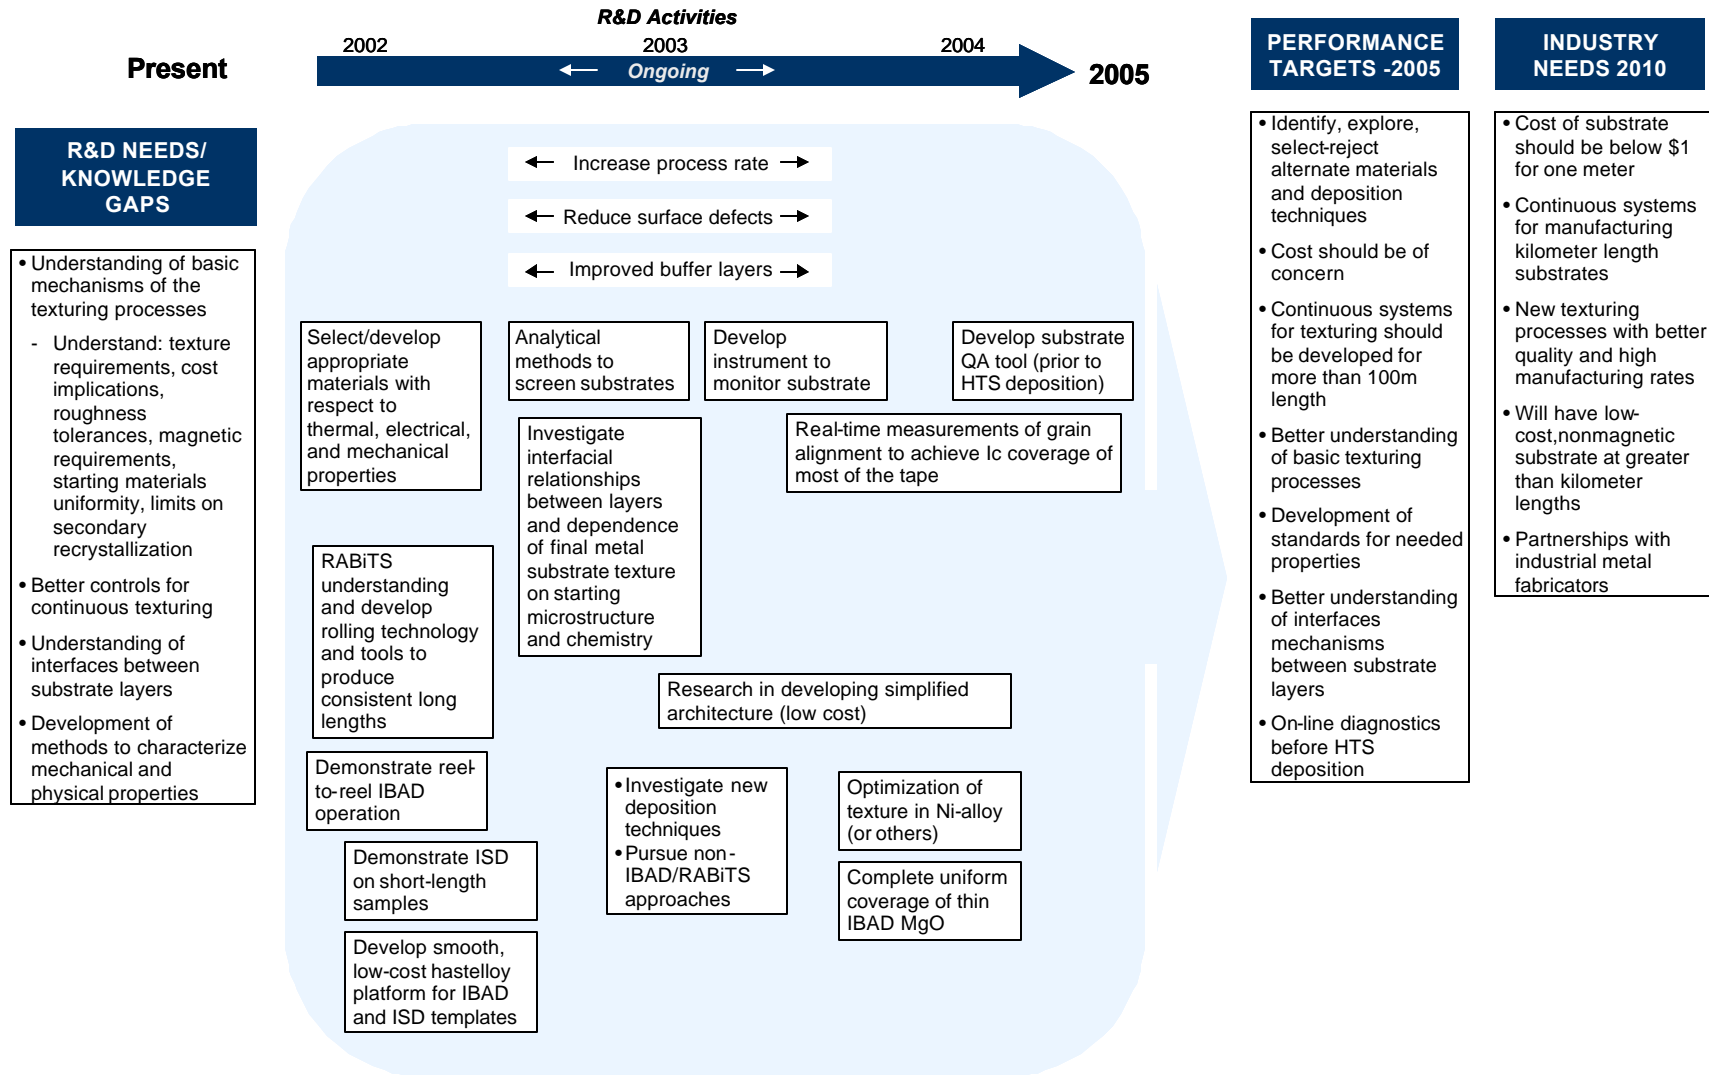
R&D Activities

Present

2002
2003
2004
Ongoing
2005

PERFORMANCE TARGETS -2005

INDUSTRY NEEDS 2010

R&D NEEDS/ KNOWLEDGE GAPS

• Understanding of basic mechanisms of the texturing processes
- Understand: texture requirements, cost implications, roughness tolerances, magnetic requirements, starting materials uniformity, limits on secondary recrystallization
• Better controls for continuous texturing
• Understanding of interfaces between substrate layers
• Development of methods to characterize mechanical and physical properties

Increase process rate

Reduce surface defects

Improved buffer layers

Select/develop appropriate materials with respect to thermal, electrical, and mechanical properties

Analytical methods to screen substrates

Develop instrument to monitor substrate

Develop substrate QA tool (prior to HTS deposition)

Investigate interfacial relationships between layers and dependence of final metal substrate texture on starting microstructure and chemistry

Real-time measurements of grain alignment to achieve Ic coverage of most of the tape

RABiTS understanding and develop rolling technology and tools to produce consistent long lengths

Research in developing simplified architecture (low cost)

Demonstrate reel-to-reel IBAD operation

• Investigate new deposition techniques
• Pursue non-IBAD/RABiTS approaches

Optimization of texture in Ni-alloy (or others)

Demonstrate ISD on short-length samples

Complete uniform coverage of thin IBAD MgO

Develop smooth, low-cost hastelloy platform for IBAD and ISD templates

• Identify, explore, select-reject alternate materials and deposition techniques
• Cost should be of concern
• Continuous systems for texturing should be developed for more than 100m length
• Better understanding of basic texturing processes
• Development of standards for needed properties
• Better understanding of interfaces mechanisms between substrate layers
• On-line diagnostics before HTS deposition

• Cost of substrate should be below $1 for one meter
• Continuous systems for manufacturing kilometer length substrates
• New texturing processes with better quality and high manufacturing rates
• Will have low-cost,nonmagnetic substrate at greater than kilometer lengths
• Partnerships with industrial metal fabricators